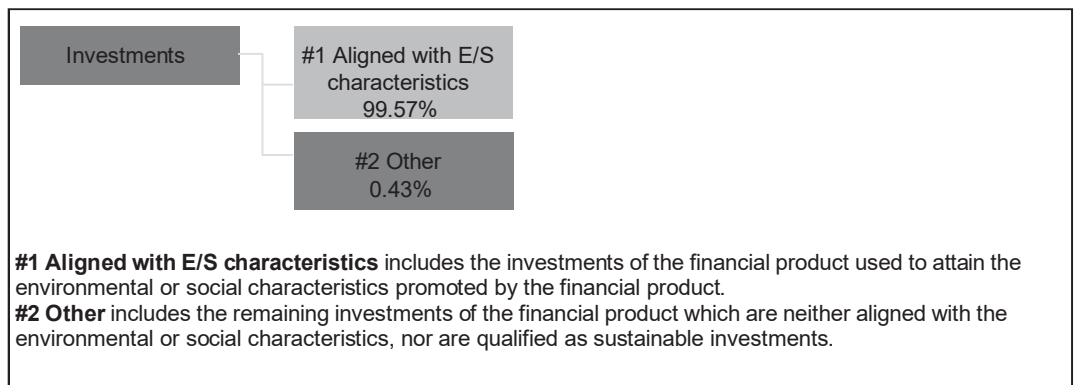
Investments

#1 Aligned with E/S characteristics 99.57%

#2 Other 0.43%

**#1 Aligned with E/S characteristics** includes the investments of the financial product used to attain the environmental or social characteristics promoted by the financial product.
**#2 Other** includes the remaining investments of the financial product which are neither aligned with the environmental or social characteristics, nor are qualified as sustainable investments.